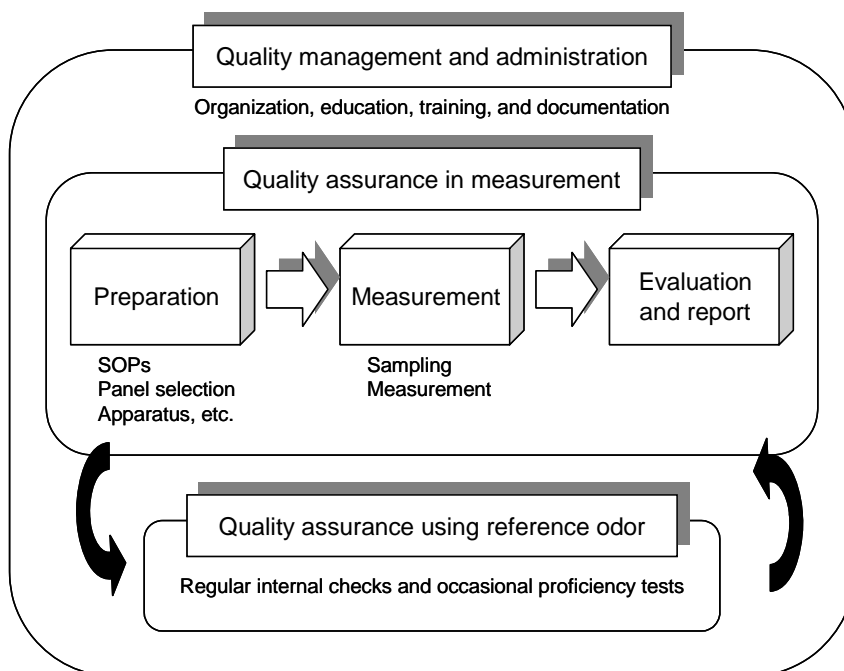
Quality management and administration

Organization, education, training, and documentation

Quality assurance in measurement

Preparation

Measurement

Evaluation and report

SOPs
Panel selection
Apparatus, etc.

Sampling
Measurement

Quality assurance using reference odor

Regular internal checks and occasional proficiency tests